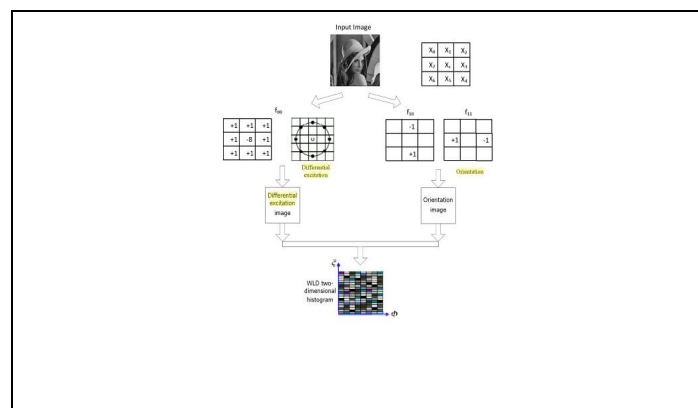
Input Image

| $X_0$ | $X_1$ | $X_2$ |
|---|---|---|
| $X_7$ | $X_c$ | $X_3$ |
| $X_6$ | $X_5$ | $X_4$ |

$f_{00}$

| +1 | +1 | +1 |
|---|---|---|
| +1 | -8 | +1 |
| +1 | +1 | +1 |

Differential excitation

$f_{10}$

| | -1 | |
|---|---|---|
| | | |
| | +1 | |

$f_{11}$

| | | |
|---|---|---|
| +1 | | -1 |
| | | |

Orientation

Differential excitation image

Orientation image

WLD two-dimensional histogram

$\xi$

$\Phi$